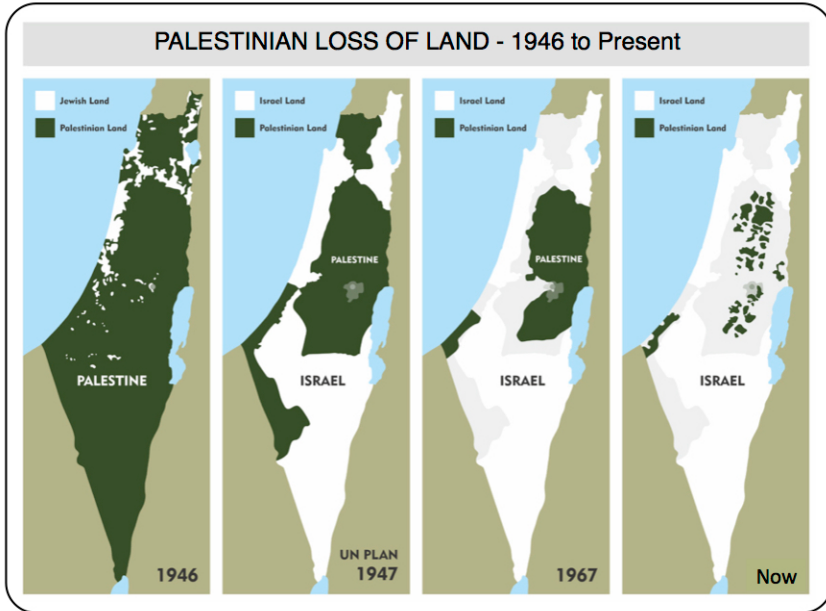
PALESTINIAN LOSS OF LAND - 1946 to Present

Jewish Land
Palestinian Land
PALESTINE
1946

Israel Land
Palestinian Land
PALESTINE
ISRAEL
UN PLAN
1947

Israel Land
Palestinian Land
PALESTINE
ISRAEL
1967

Israel Land
Palestinian Land
ISRAEL
Now